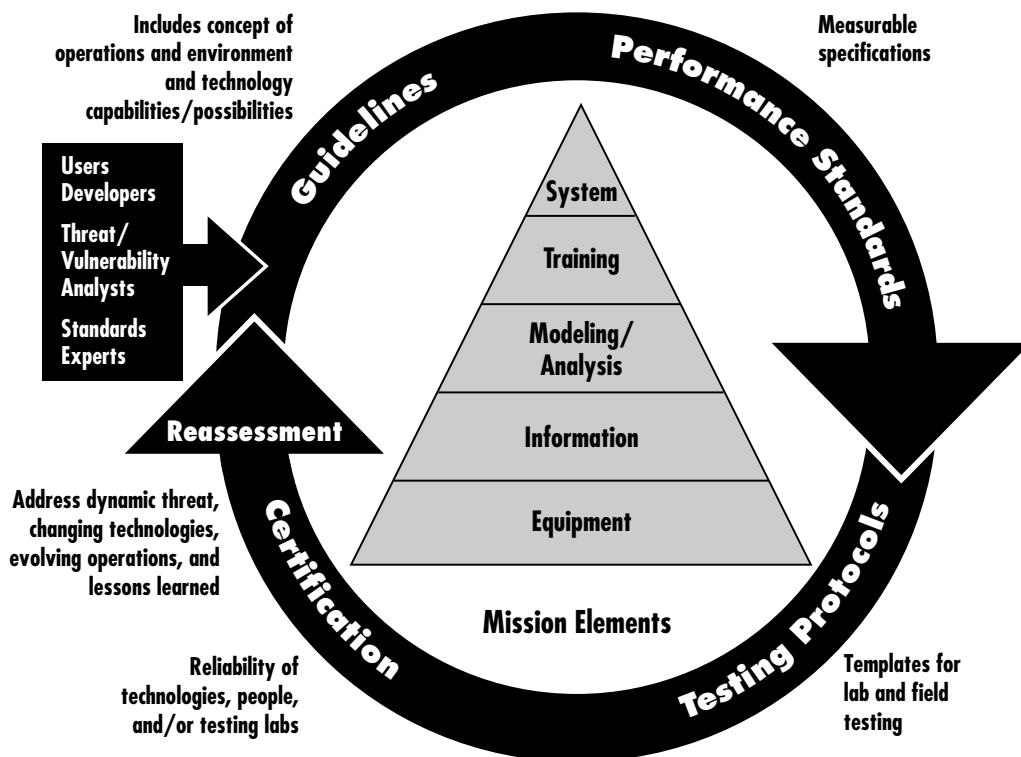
Includes concept of operations and environment and technology capabilities/possibilities

Guidelines

Performance Standards

Measurable specifications

Users
Developers
Threat/
Vulnerability
Analysts
Standards
Experts

System

Training

Modeling/
Analysis

Information

Equipment

Reassessment

Address dynamic threat, changing technologies, evolving operations, and lessons learned

Certification

Mission Elements

Testing Protocols

Reliability of technologies, people, and/or testing labs

Templates for lab and field testing